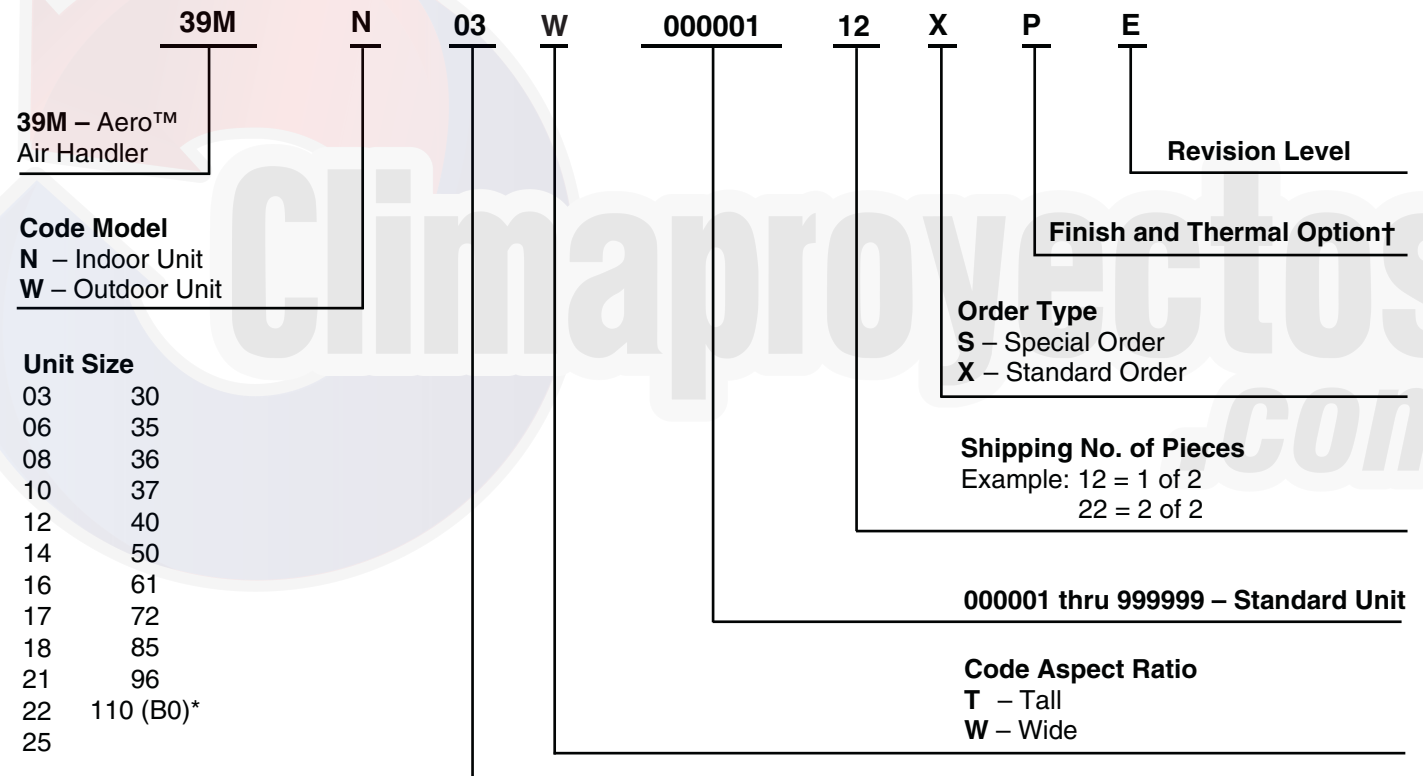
39M N 03 W 000001 12 X P E

39M – Aero™ Air Handler

Code Model
N – Indoor Unit
W – Outdoor Unit

Unit Size
| | |
|---|---|
| 03 | 30 |
| 06 | 35 |
| 08 | 36 |
| 10 | 37 |
| 12 | 40 |
| 14 | 50 |
| 16 | 61 |
| 17 | 72 |
| 18 | 85 |
| 21 | 96 |
| 22 | 110 (B0)* |
| 25 | |

Revision Level

Finish and Thermal Option†

Order Type
S – Special Order
X – Standard Order

Shipping No. of Pieces
Example: 12 = 1 of 2
22 = 2 of 2

000001 thru 999999 – Standard Unit

Code Aspect Ratio
T – Tall
W – Wide

Climaproyectos.com